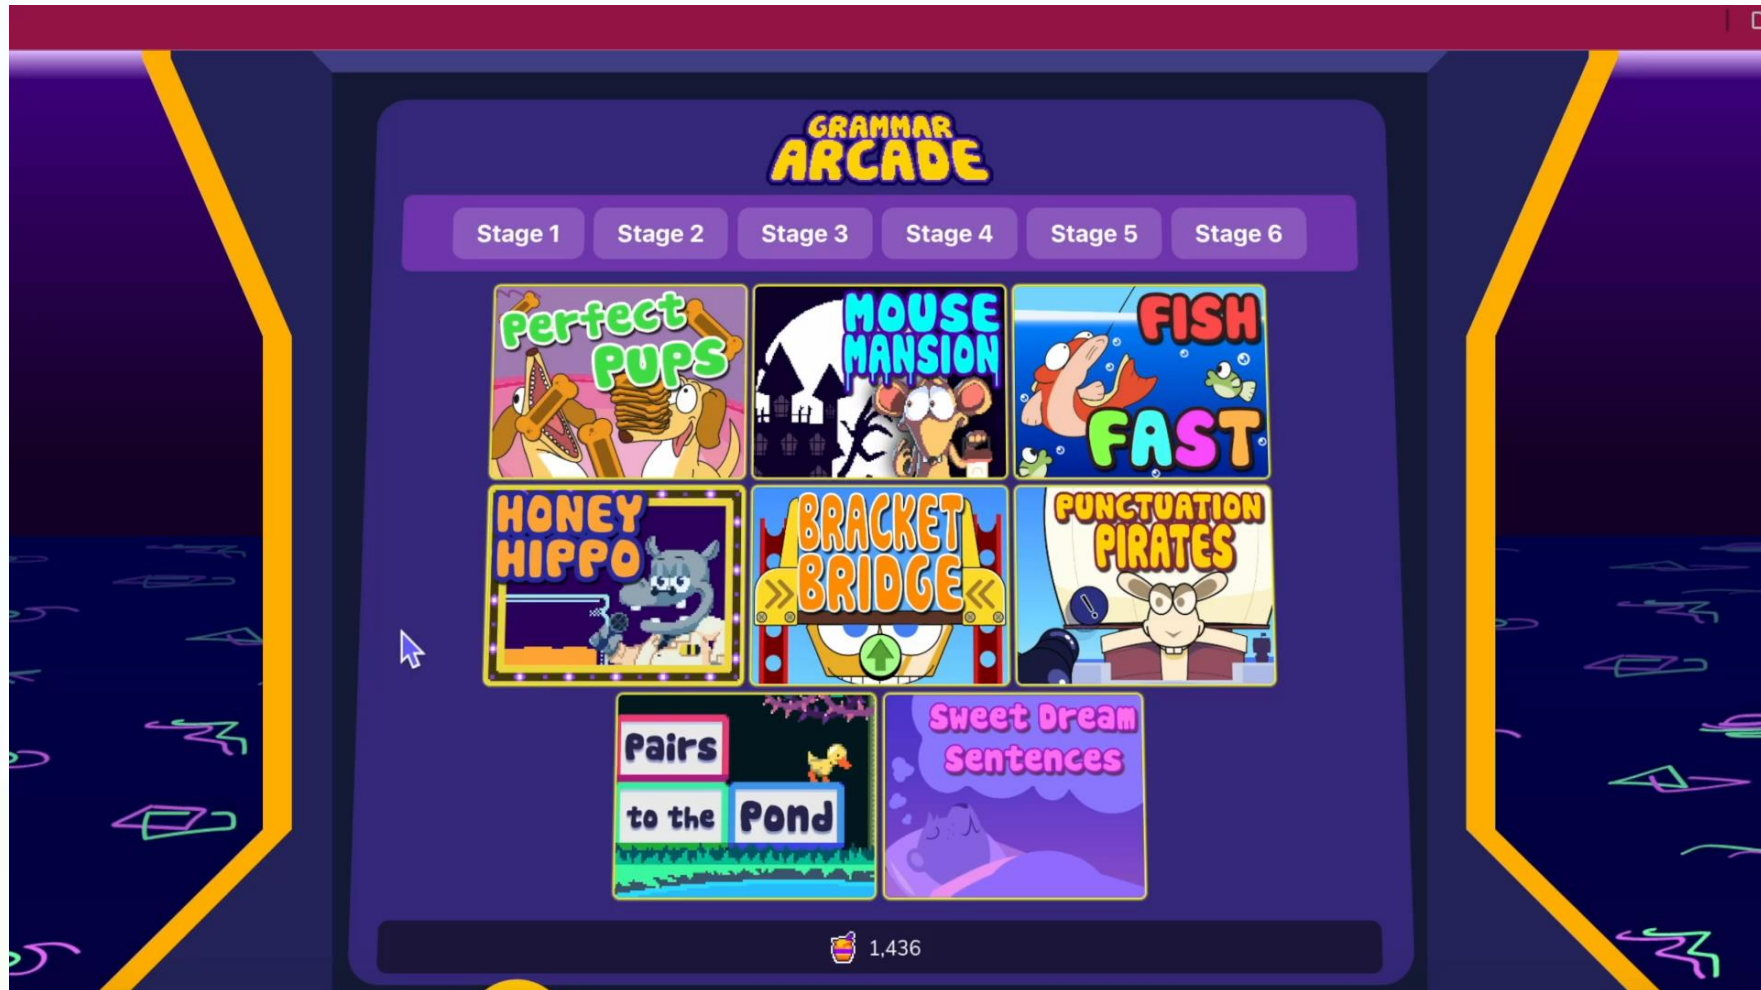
GRAMMAR ARCADE

Stage 1 Stage 2 Stage 3 Stage 4 Stage 5 Stage 6

Perfect PUPS

MOUSE MANSION

FISH FAST

HONEY HIPPO

BRACKET BRIDGE

PUNCTUATION PIRATES

Pairs to the Pond

Sweet Dream Sentences

1,436